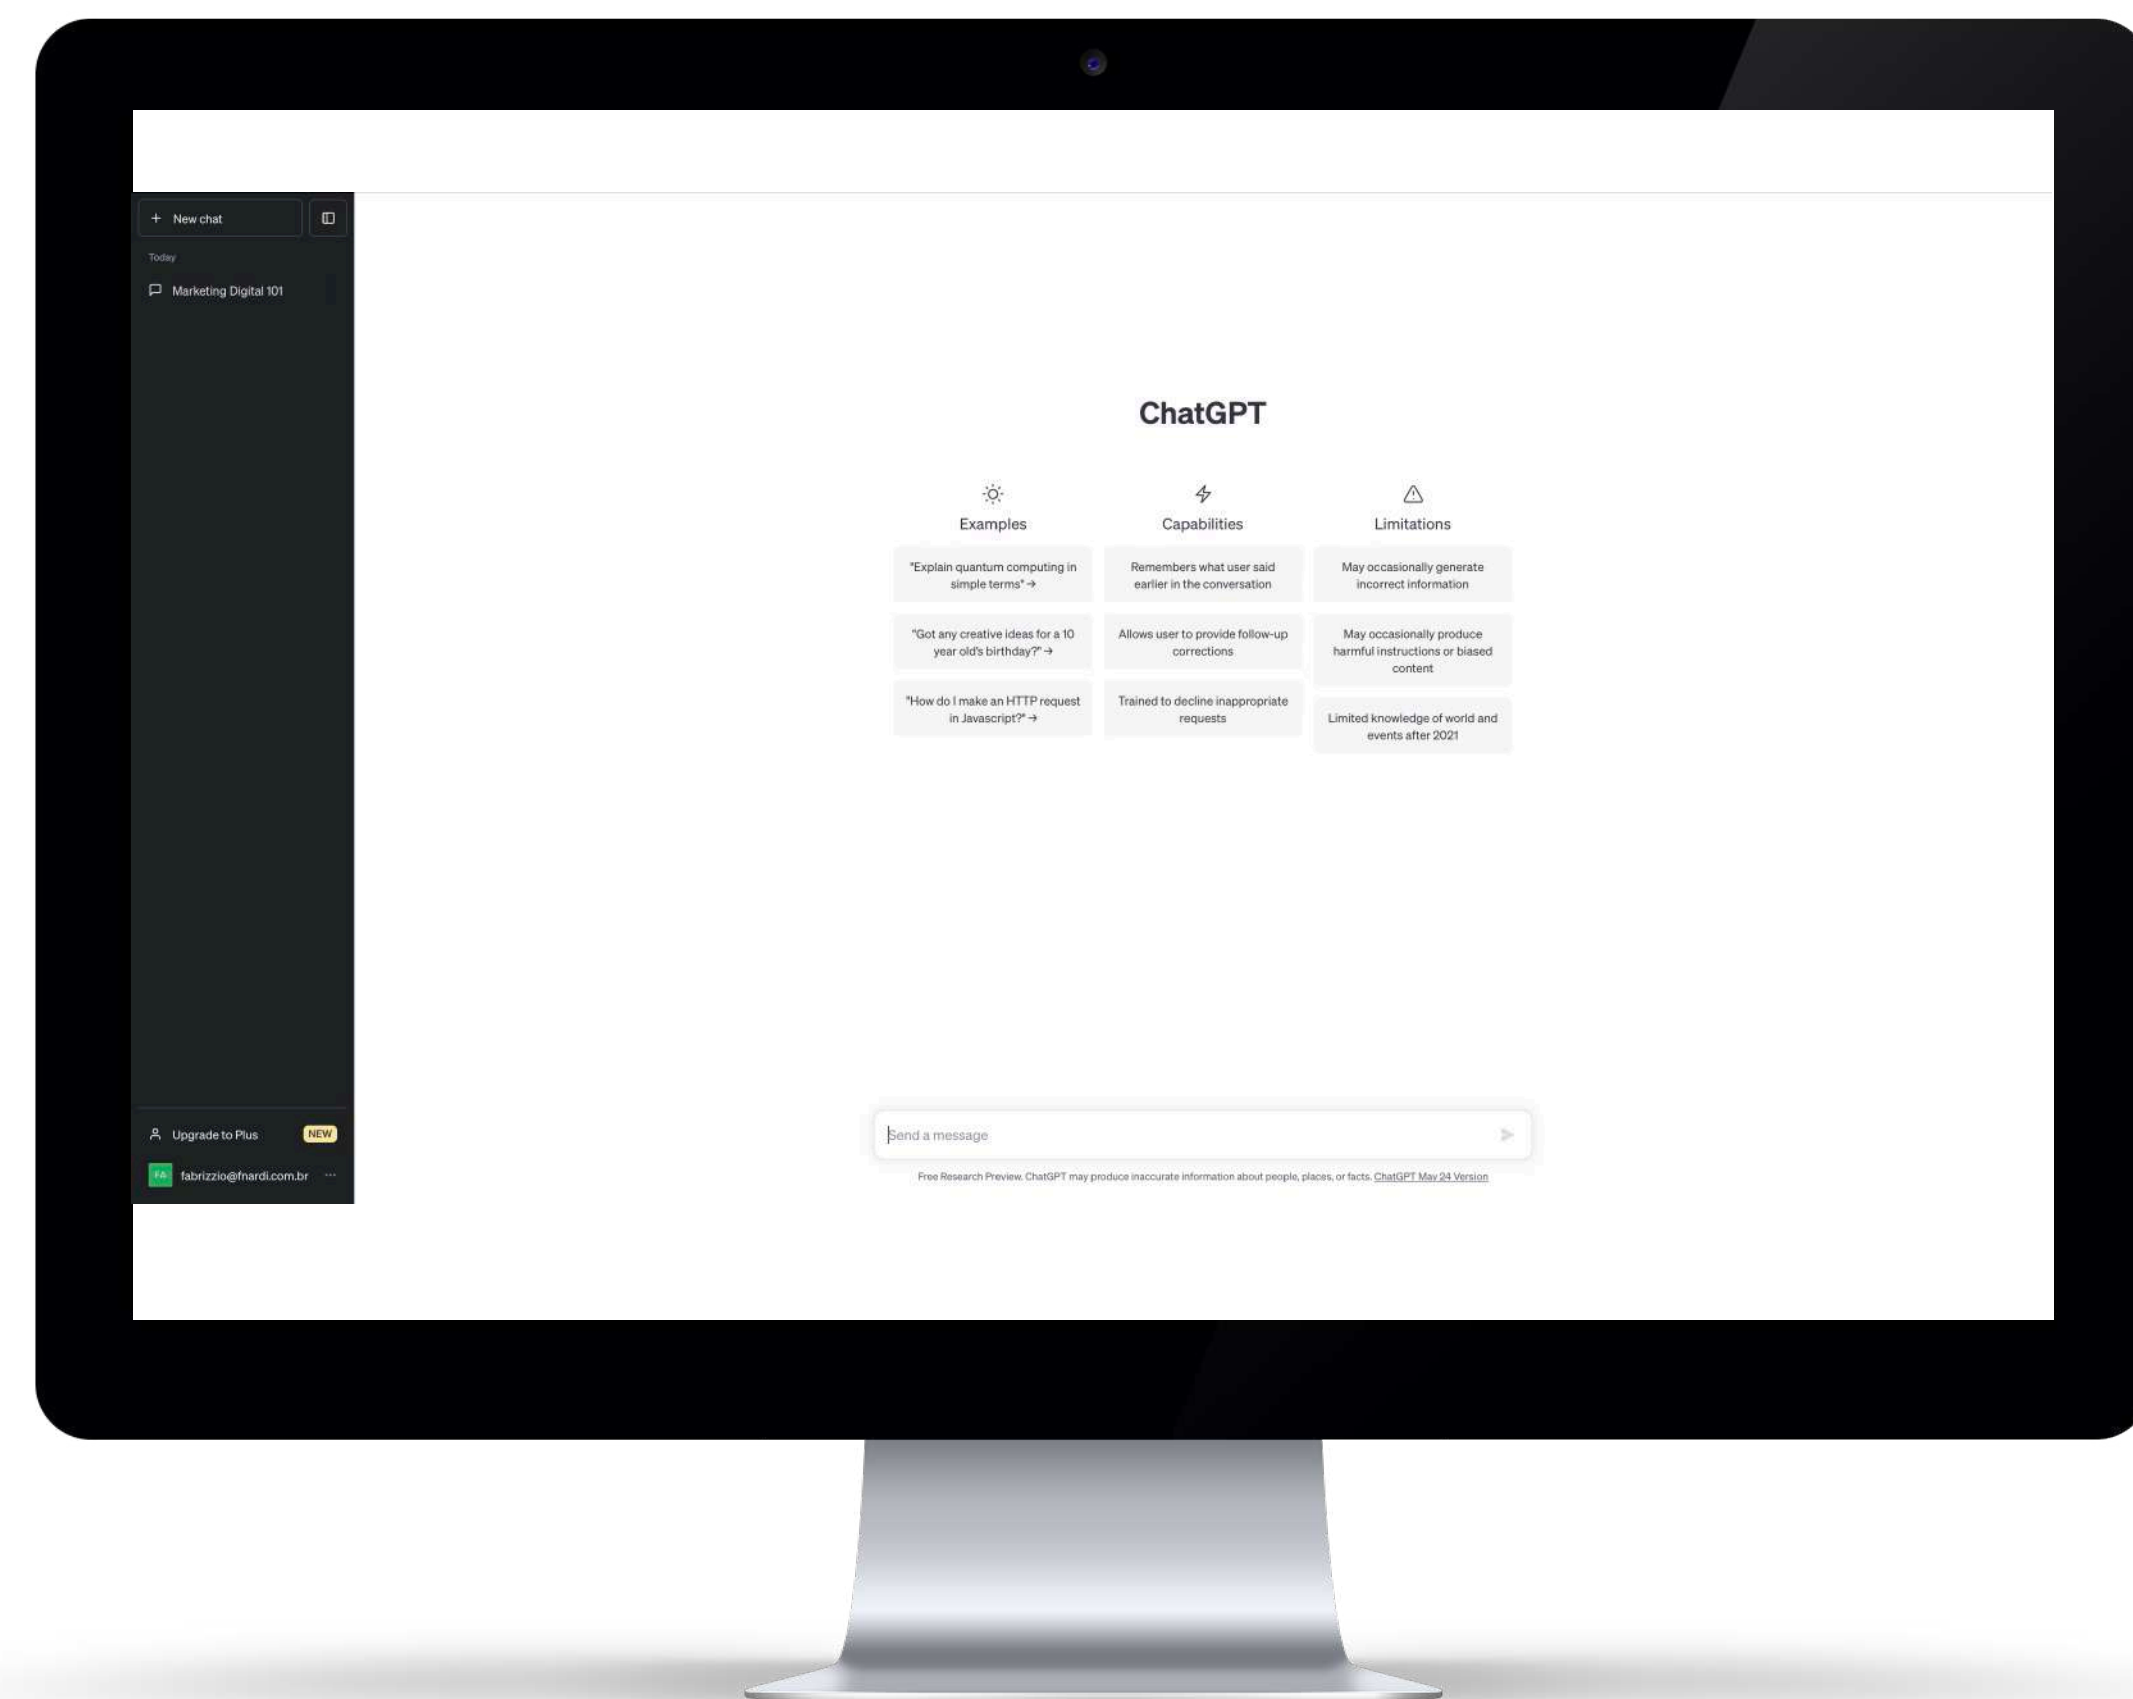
+ New chat

Today

Marketing Digital 101

Upgrade to Plus NEW

FA fabrizzio@fnardi.com.br ···

ChatGPT

Examples

"Explain quantum computing in simple terms" →

"Got any creative ideas for a 10 year old's birthday?" →

"How do I make an HTTP request in Javascript?" →

Capabilities

Remembers what user said earlier in the conversation

Allows user to provide follow-up corrections

Trained to decline inappropriate requests

Limitations

May occasionally generate incorrect information

May occasionally produce harmful instructions or biased content

Limited knowledge of world and events after 2021

Send a message

Free Research Preview. ChatGPT may produce inaccurate information about people, places, or facts. ChatGPT May 24 Version